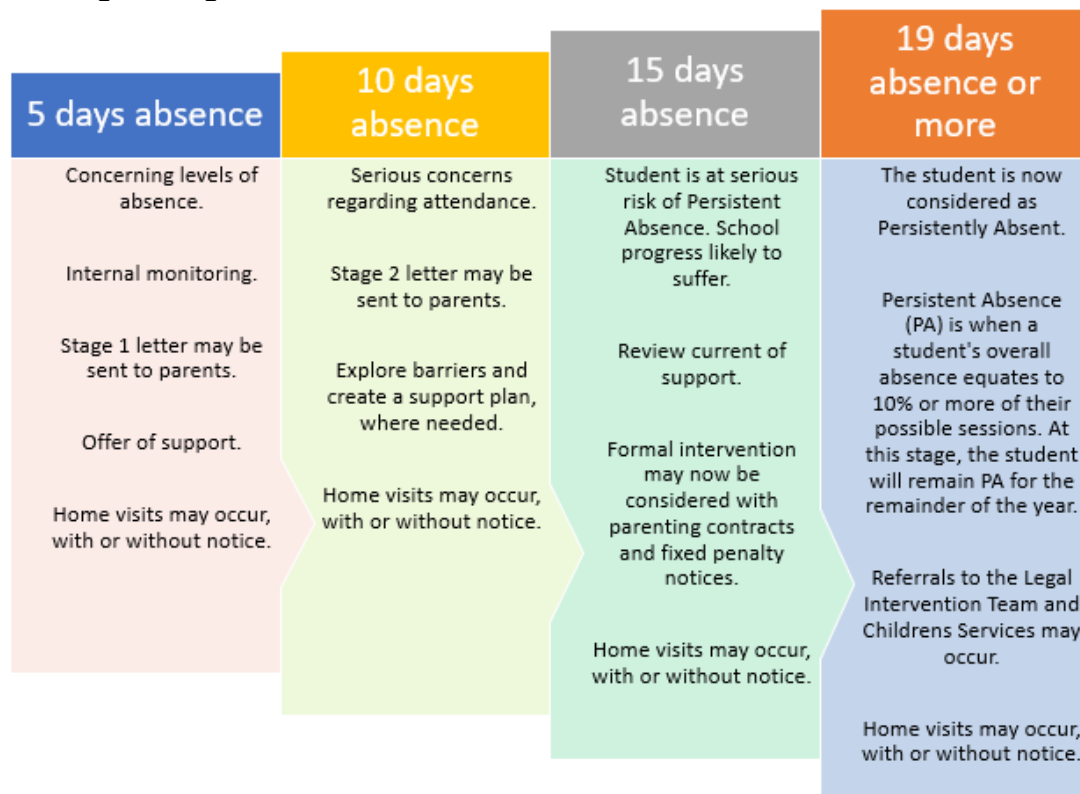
5 days absence

Concerning levels of absence.

Internal monitoring.

Stage 1 letter may be sent to parents.

Offer of support.

Home visits may occur, with or without notice.

10 days absence

Serious concerns regarding attendance.

Stage 2 letter may be sent to parents.

Explore barriers and create a support plan, where needed.

Home visits may occur, with or without notice.

15 days absence

Student is at serious risk of Persistent Absence. School progress likely to suffer.

Review current of support.

Formal intervention may now be considered with parenting contracts and fixed penalty notices.

Home visits may occur, with or without notice.

19 days absence or more

The student is now considered as Persistently Absent.

Persistent Absence (PA) is when a student's overall absence equates to 10% or more of their possible sessions. At this stage, the student will remain PA for the remainder of the year.

Referrals to the Legal Intervention Team and Childrens Services may occur.

Home visits may occur, with or without notice.